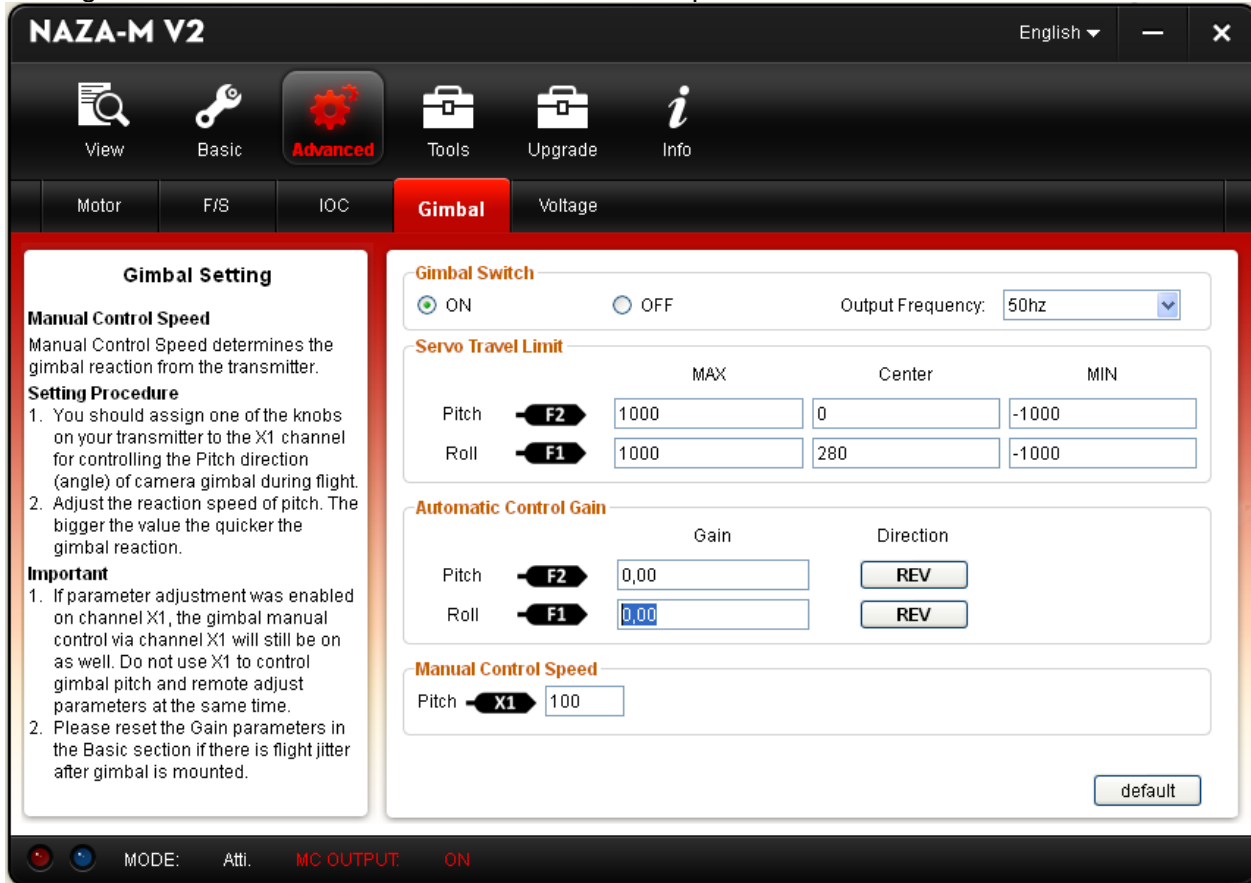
NAZA-M V2

English

View Basic Advanced Tools Upgrade Info

Motor F/S IOC Gimbal Voltage

Gimbal Setting

Manual Control Speed
Manual Control Speed determines the gimbal reaction from the transmitter.
Setting Procedure
1. You should assign one of the knobs on your transmitter to the X1 channel for controlling the Pitch direction (angle) of camera gimbal during flight.
2. Adjust the reaction speed of pitch. The bigger the value the quicker the gimbal reaction.
Important
1. If parameter adjustment was enabled on channel X1, the gimbal manual control via channel X1 will still be on as well. Do not use X1 to control gimbal pitch and remote adjust parameters at the same time.
2. Please reset the Gain parameters in the Basic section if there is flight jitter after gimbal is mounted.

Gimbal Switch
ON OFF Output Frequency: 50hz

Servo Travel Limit

| | | MAX | Center | MIN |
|---|---|---|---|---|
| Pitch | F2 | 1000 | 0 | -1000 |
| Roll | F1 | 1000 | 280 | -1000 |

Automatic Control Gain

| | | Gain | Direction |
|---|---|---|---|
| Pitch | F2 | 0,00 | REV |
| Roll | F1 | 0,00 | REV |

Manual Control Speed
Pitch X1 100

default

MODE: Atti. MC OUTPUT: ON